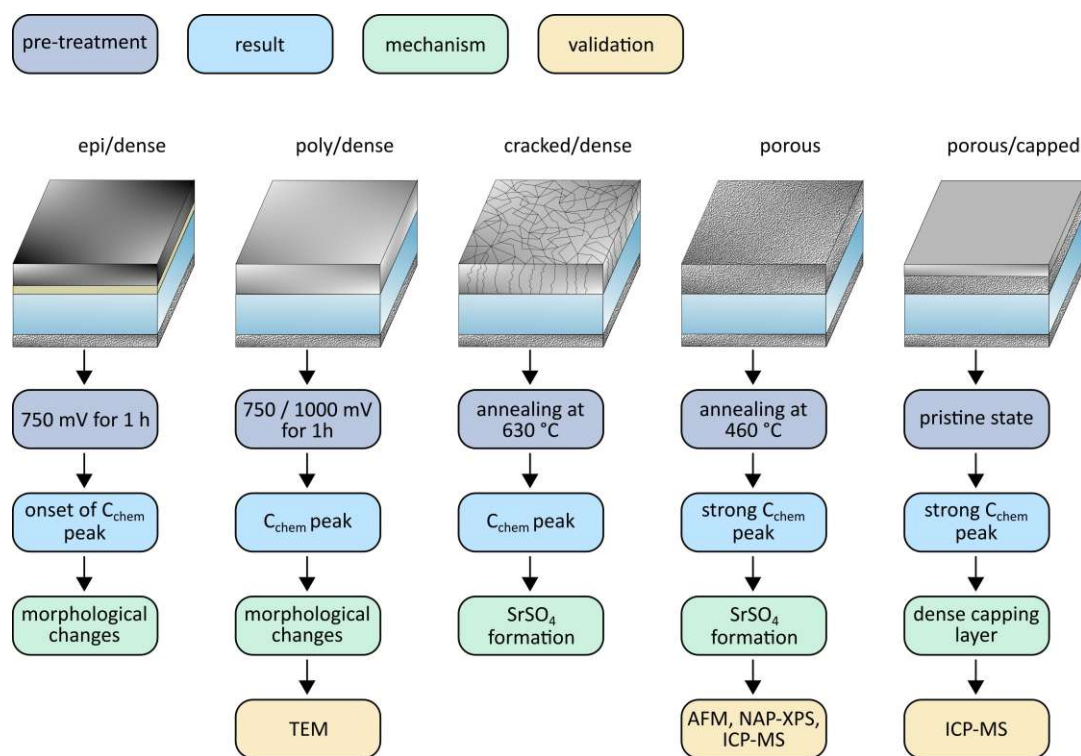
pre-treatment

result

mechanism

validation

epi/dense

750 mV for 1 h

onset of $C_{chem}$ peak

morphological changes

poly/dense

750 / 1000 mV for 1h

$C_{chem}$ peak

morphological changes

TEM

cracked/dense

annealing at 630 °C

$C_{chem}$ peak

$SrSO_4$ formation

porous

annealing at 460 °C

strong $C_{chem}$ peak

$SrSO_4$ formation

AFM, NAP-XPS, ICP-MS

porous/capped

pristine state

strong $C_{chem}$ peak

dense capping layer

ICP-MS